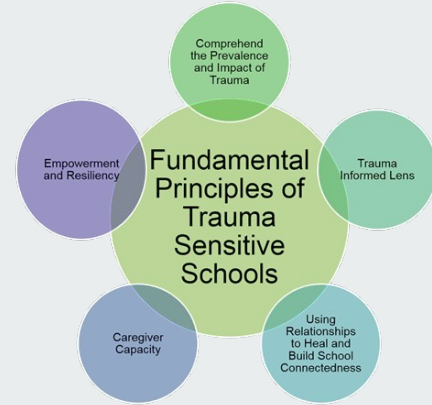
Fundamental Principles of Trauma Sensitive Schools

Comprehend the Prevalence and Impact of Trauma

Trauma Informed Lens

Using Relationships to Heal and Build School Connectedness

Caregiver Capacity

Empowerment and Resiliency